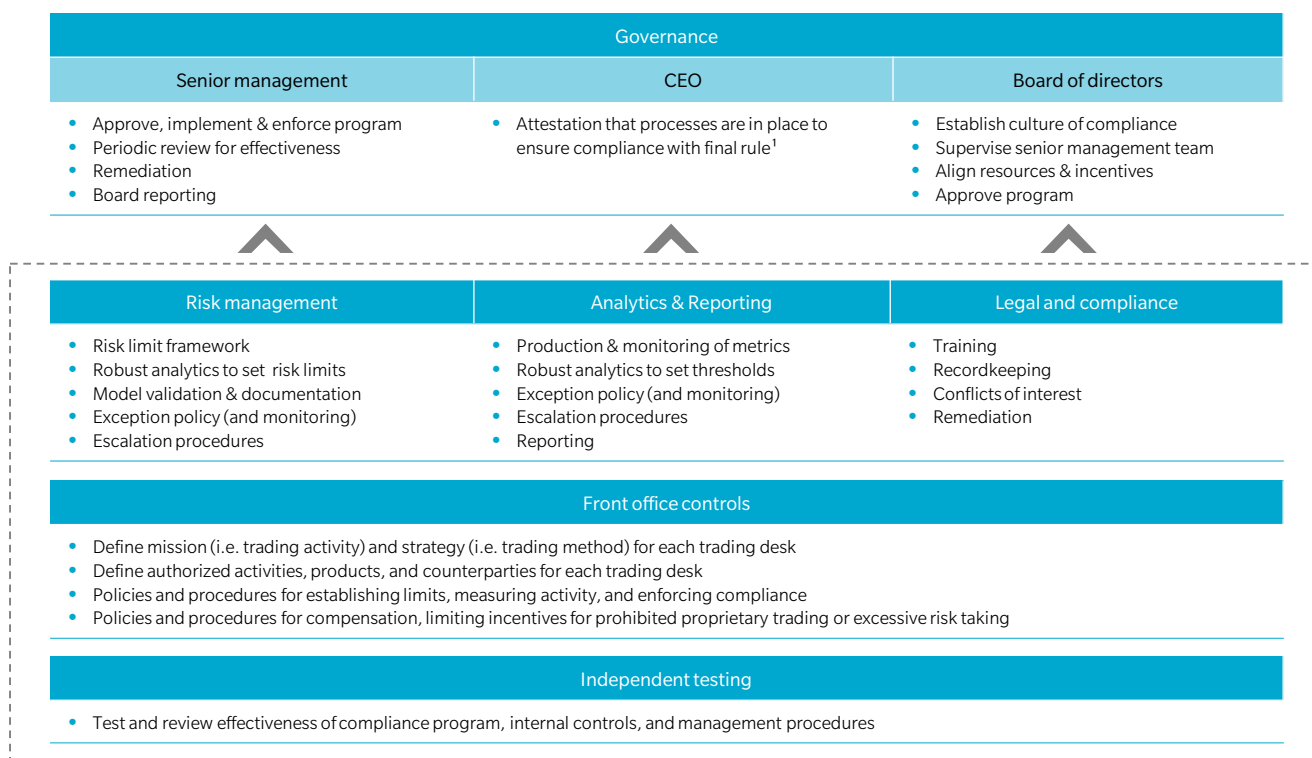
Governance

Senior management

- Approve, implement & enforce program
- Periodic review for effectiveness
- Remediation
- Board reporting

CEO

- Attestation that processes are in place to ensure compliance with final rule$^1$

Board of directors

- Establish culture of compliance
- Supervise senior management team
- Align resources & incentives
- Approve program

Risk management

- Risk limit framework
- Robust analytics to set risk limits
- Model validation & documentation
- Exception policy (and monitoring)
- Escalation procedures

Analytics & Reporting

- Production & monitoring of metrics
- Robust analytics to set thresholds
- Exception policy (and monitoring)
- Escalation procedures
- Reporting

Legal and compliance

- Training
- Recordkeeping
- Conflicts of interest
- Remediation

Front office controls

- Define mission (i.e. trading activity) and strategy (i.e. trading method) for each trading desk
- Define authorized activities, products, and counterparties for each trading desk
- Policies and procedures for establishing limits, measuring activity, and enforcing compliance
- Policies and procedures for compensation, limiting incentives for prohibited proprietary trading or excessive risk taking

Independent testing

- Test and review effectiveness of compliance program, internal controls, and management procedures